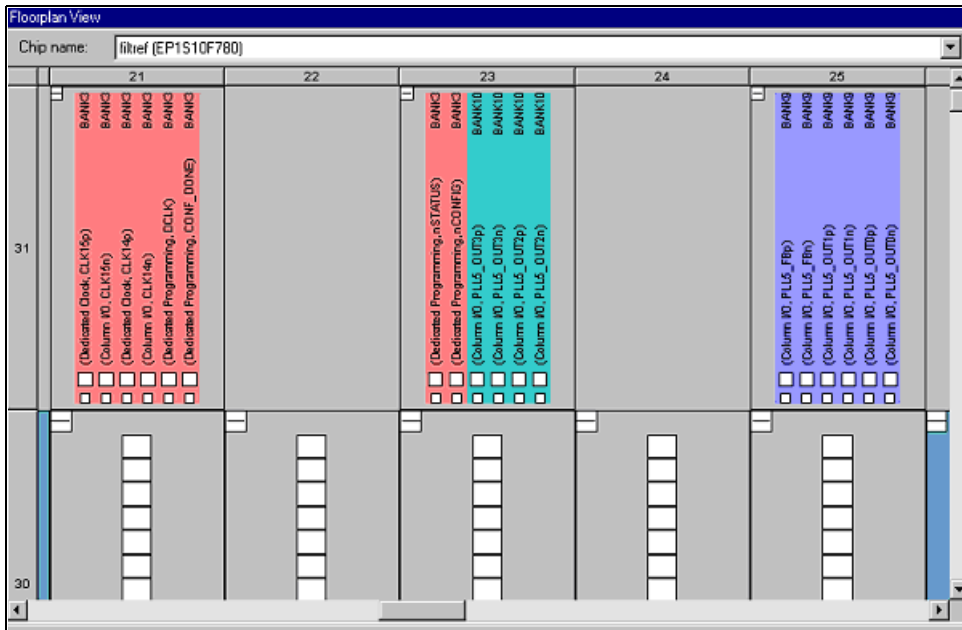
Floorplan View

Chip name: filtref (EP1S10F780)

21 22 23 24 25

31

30

(Dedicated Clock, CLK15p) BANK3
(Column I/O, CLK15n) BANK3
(Dedicated Clock, CLK14p) BANK3
(Column I/O, CLK14n) BANK3
(Dedicated Programming, DCLK) BANK3
(Dedicated Programming, CONF_DONE) BANK3

(Dedicated Programming, nSTATUS) BANK3
(Dedicated Programming, nCONFIG) BANK3
(Column I/O, PLL5_OUT3p) BANK10
(Column I/O, PLL5_OUT3n) BANK10
(Column I/O, PLL5_OUT2p) BANK10
(Column I/O, PLL5_OUT2n) BANK10

(Column I/O, PLL5_FBp) BANK9
(Column I/O, PLL5_FBn) BANK9
(Column I/O, PLL5_OUT1p) BANK9
(Column I/O, PLL5_OUT1n) BANK9
(Column I/O, PLL5_OUT0p) BANK9
(Column I/O, PLL5_OUT0n) BANK9